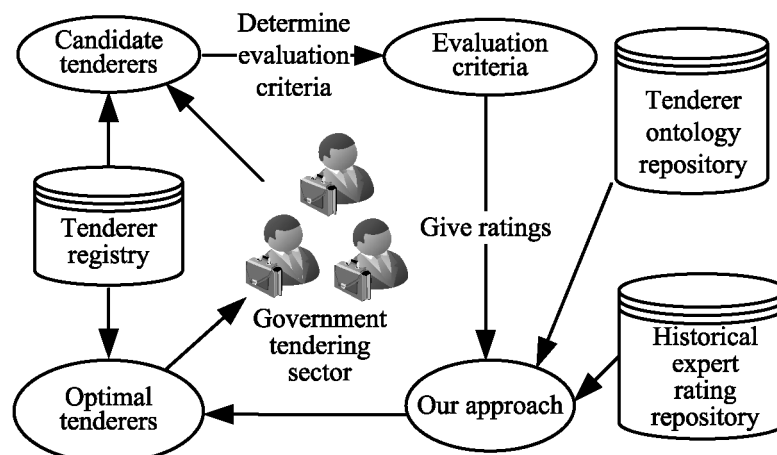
Candidate tenderers

Determine evaluation criteria

Evaluation criteria

Tenderer ontology repository

Tenderer registry

Give ratings

Government tendering sector

Historical expert rating repository

Optimal tenderers

Our approach